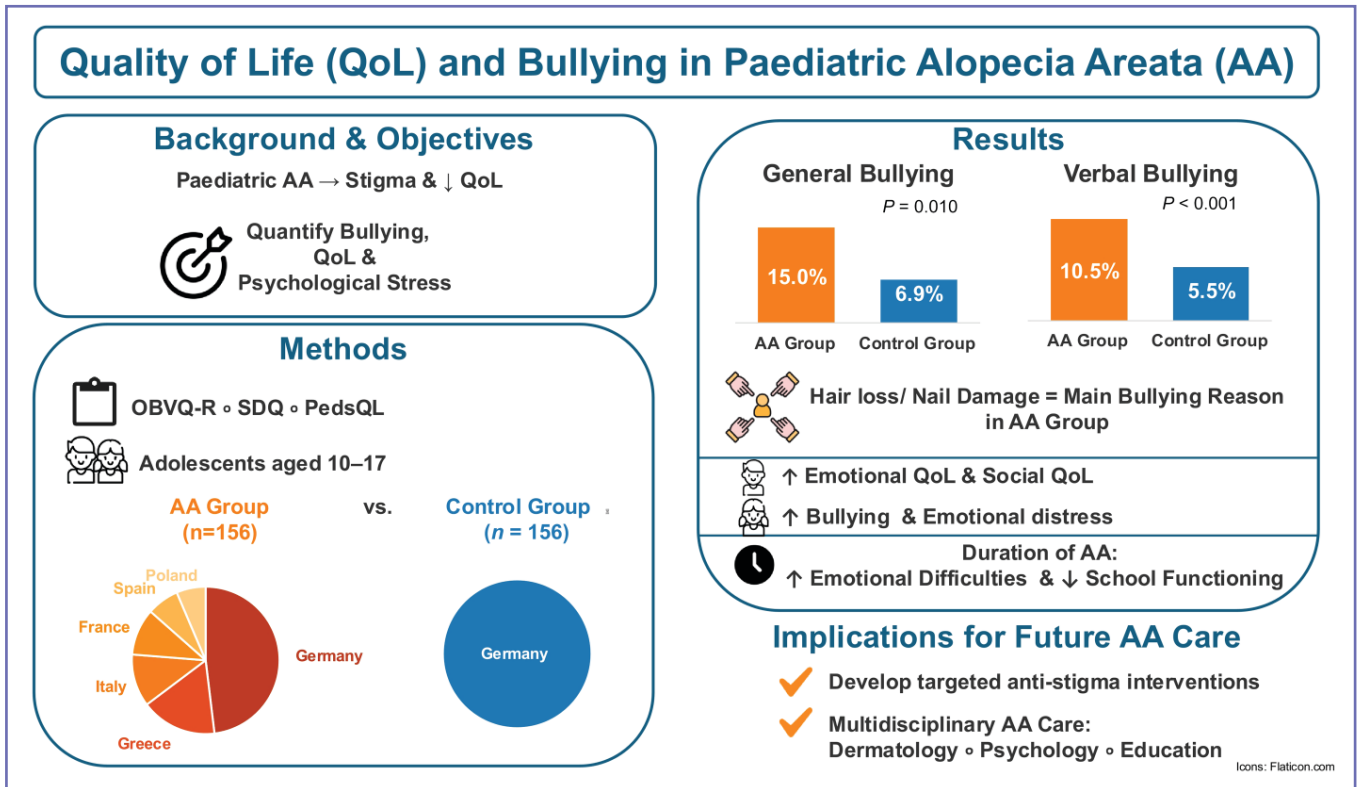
Quality of Life (QoL) and Bullying in Paediatric Alopecia Areata (AA)

Background & Objectives

Paediatric AA → Stigma & ↓ QoL

Quantify Bullying, QoL & Psychological Stress

Methods

OBVQ-R ∘ SDQ ∘ PedsQL

Adolescents aged 10–17

AA Group (n=156) vs. Control Group ($n$ = 156)

Poland
Spain
France
Italy
Greece
Germany

Germany

Results

General Bullying
$P$ = 0.010

15.0%
6.9%
AA Group
Control Group

Verbal Bullying
$P$ < 0.001

10.5%
5.5%
AA Group
Control Group

Hair loss/ Nail Damage = Main Bullying Reason in AA Group

↑ Emotional QoL & Social QoL

↑ Bullying & Emotional distress

Duration of AA:
↑ Emotional Difficulties & ↓ School Functioning

Implications for Future AA Care

Develop targeted anti-stigma interventions

Multidisciplinary AA Care:
Dermatology ∘ Psychology ∘ Education

Icons: Flaticon.com